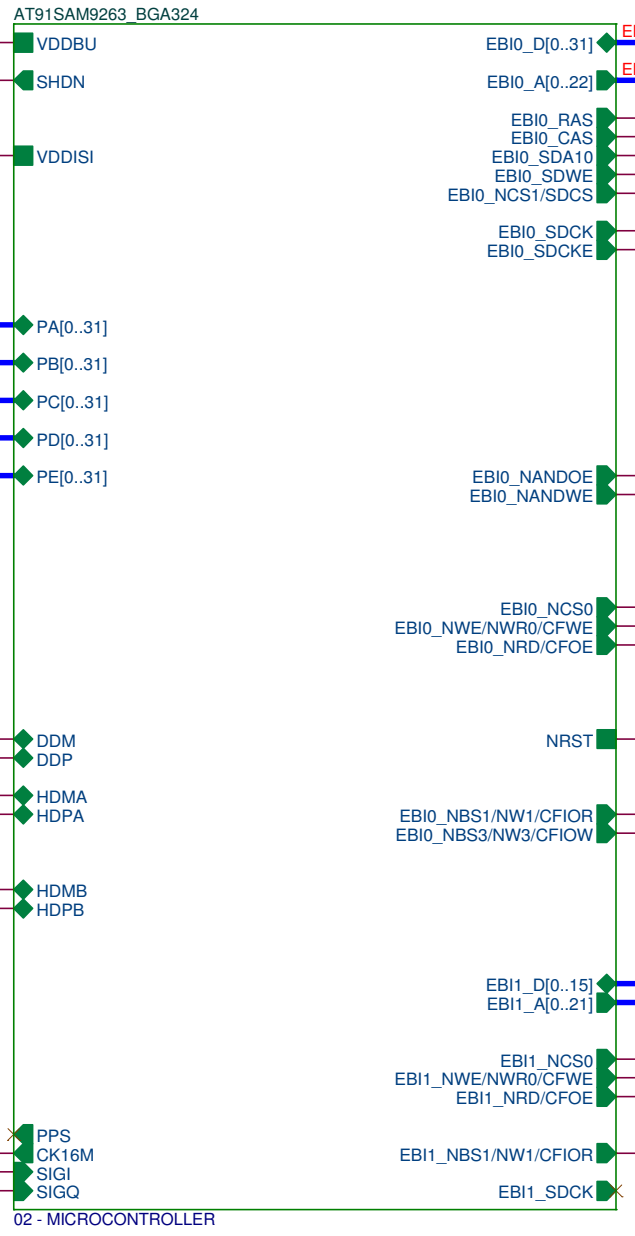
AT91SAM9263_BGA324

VDDBU
SHDN
VDDISI

PA[0..31]
PB[0..31]
PC[0..31]
PD[0..31]
PE[0..31]

DDM
DDP
HDMA
HDPA
HDMB
HDPB

PPS
CK16M
SIGI
SIGQ

EBI0_D[0..31]
EBI0_A[0..22]
EBI0_RAS
EBI0_CAS
EBI0_SDA10
EBI0_SDWE
EBI0_NCS1/SDCS
EBI0_SDCK
EBI0_SDCKE
EBI0_NANDOE
EBI0_NANDWE
EBI0_NCS0
EBI0_NWE/NWR0/CFWE
EBI0_NRD/CFOE
NRST
EBI0_NBS1/NW1/CFIOR
EBI0_NBS3/NW3/CFIOW
EBI1_D[0..15]
EBI1_A[0..21]
EBI1_NCS0
EBI1_NWE/NWR0/CFWE
EBI1_NRD/CFOE
EBI1_NBS1/NW1/CFIOR
EBI1_SDCK

E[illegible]
E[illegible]

02 - MICROCONTROLLER